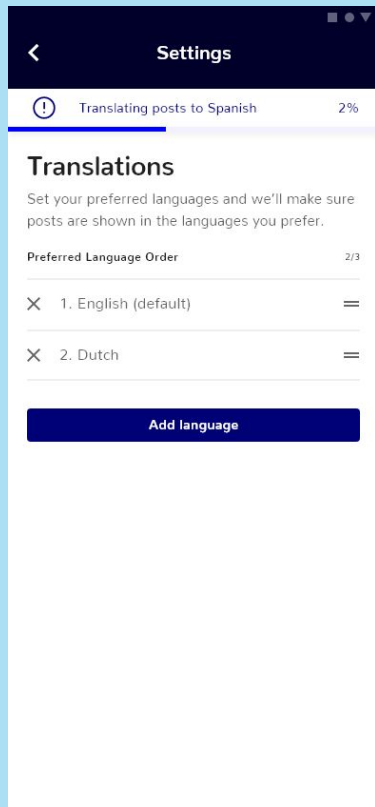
Settings

Translating posts to Spanish 2%

Translations

Set your preferred languages and we'll make sure posts are shown in the languages you prefer.

Preferred Language Order 2/3

1. English (default)

2. Dutch

Add language